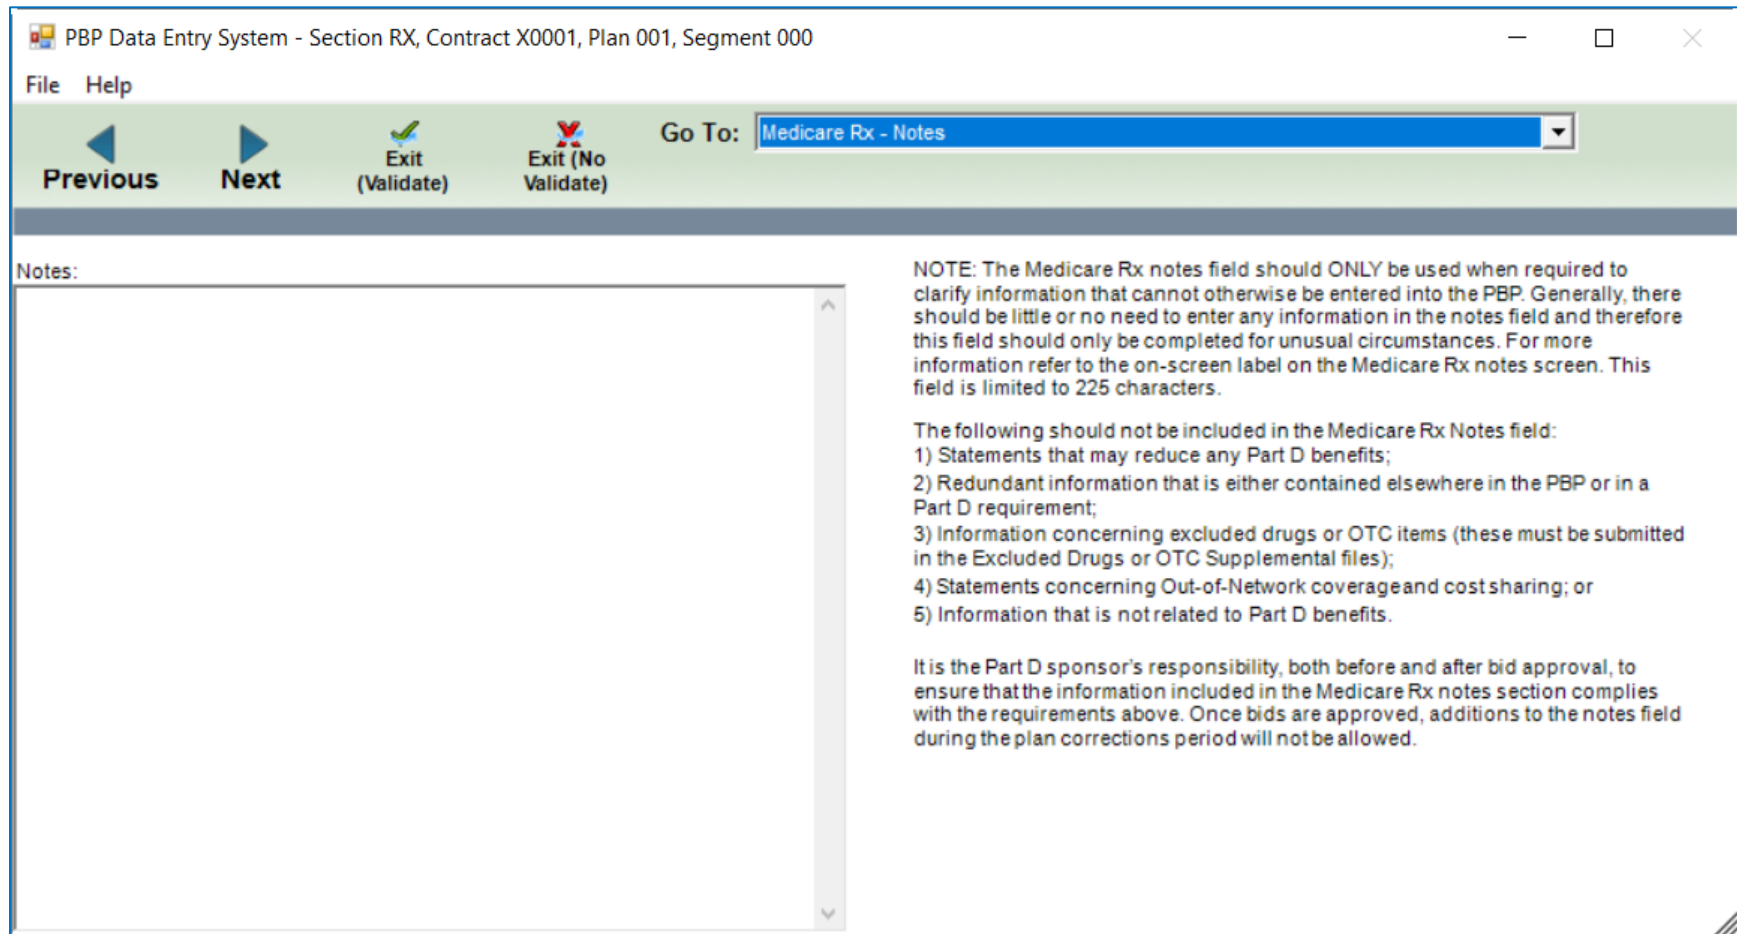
PBP Data Entry System - Section RX, Contract X0001, Plan 001, Segment 000

File Help

Previous

Next

Exit (Validate)

Exit (No Validate)

Go To: Medicare Rx - Notes

Notes:

NOTE: The Medicare Rx notes field should ONLY be used when required to clarify information that cannot otherwise be entered into the PBP. Generally, there should be little or no need to enter any information in the notes field and therefore this field should only be completed for unusual circumstances. For more information refer to the on-screen label on the Medicare Rx notes screen. This field is limited to 225 characters.

The following should not be included in the Medicare Rx Notes field:
1) Statements that may reduce any Part D benefits;
2) Redundant information that is either contained elsewhere in the PBP or in a Part D requirement;
3) Information concerning excluded drugs or OTC items (these must be submitted in the Excluded Drugs or OTC Supplemental files);
4) Statements concerning Out-of-Network coverageand cost sharing; or
5) Information that is not related to Part D benefits.

It is the Part D sponsor's responsibility, both before and after bid approval, to ensure that the information included in the Medicare Rx notes section complies with the requirements above. Once bids are approved, additions to the notes field during the plan corrections period will not be allowed.